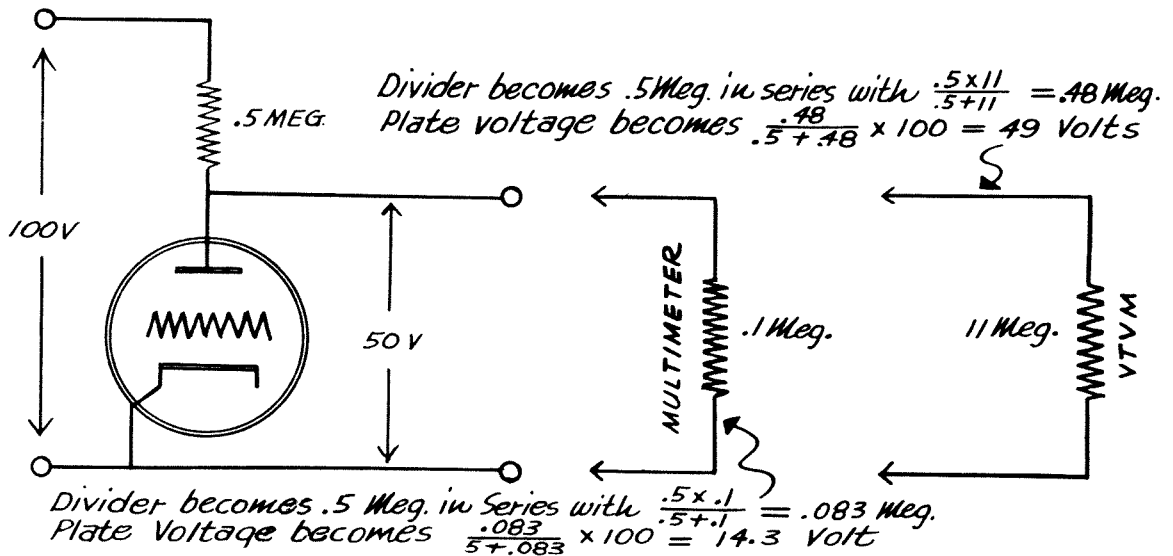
Divider becomes .5Meg. in series with $\frac{.5 \times 11}{.5+11} = .48$ Meg.
Plate voltage becomes $\frac{.48}{.5+.48} \times 100 = 49$ Volts

.5 MEG.

100V

50 V

MULTIMETER

.1 Meg.

11 Meg.

VTVM

Divider becomes .5 Meg. in Series with $\frac{.5 \times .1}{.5+.1} = .083$ Meg.
Plate Voltage becomes $\frac{.083}{5+.083} \times 100 = 14.3$ Volt